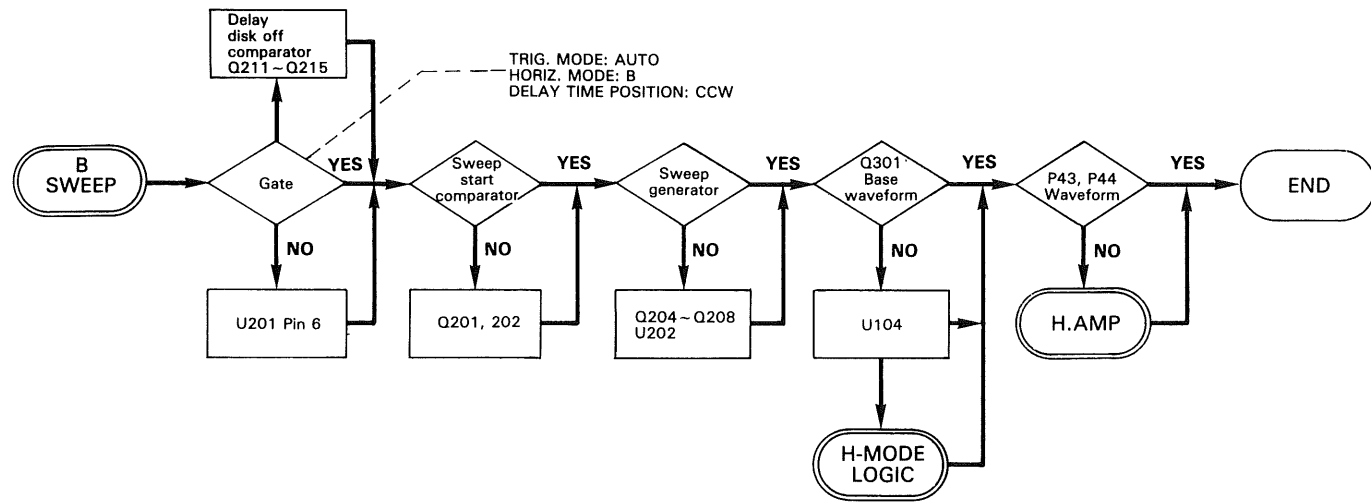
Delay disk off comparator Q211 ~ Q215

TRIG. MODE: AUTO
HORIZ. MODE: B
DELAY TIME POSITION: CCW

B SWEEP

Gate

YES

NO

U201 Pin 6

Sweep start comparator

YES

NO

Q201, 202

Sweep generator

YES

NO

Q204 ~ Q208
U202

Q301 Base waveform

YES

NO

U104

H-MODE LOGIC

P43, P44 Waveform

YES

NO

H.AMP

END